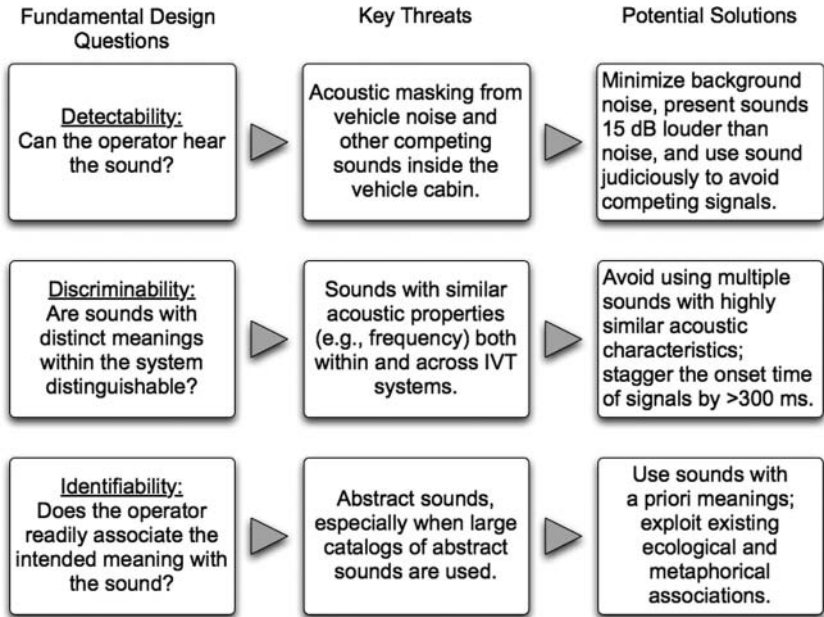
Fundamental Design Questions

Key Threats

Potential Solutions

Detectability:
Can the operator hear the sound?

Acoustic masking from vehicle noise and other competing sounds inside the vehicle cabin.

Minimize background noise, present sounds 15 dB louder than noise, and use sound judiciously to avoid competing signals.

Discriminability:
Are sounds with distinct meanings within the system distinguishable?

Sounds with similar acoustic properties (e.g., frequency) both within and across IVT systems.

Avoid using multiple sounds with highly similar acoustic characteristics; stagger the onset time of signals by >300 ms.

Identifiability:
Does the operator readily associate the intended meaning with the sound?

Abstract sounds, especially when large catalogs of abstract sounds are used.

Use sounds with a priori meanings; exploit existing ecological and metaphorical associations.